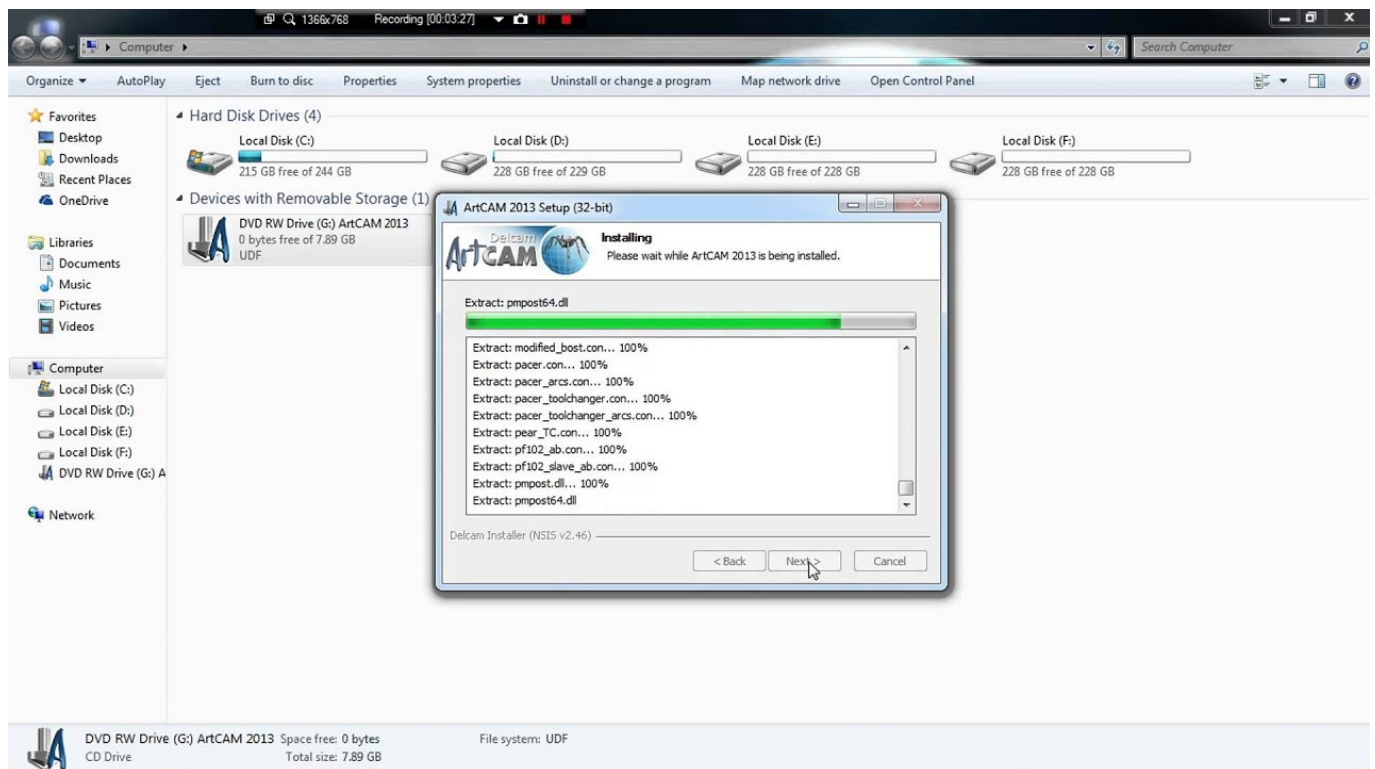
1366x768 Recording [00:03:27]

Computer ▸

Search Computer

Organize ▾ AutoPlay Eject Burn to disc Properties System properties Uninstall or change a program Map network drive Open Control Panel

Favorites
Desktop
Downloads
Recent Places
OneDrive

Libraries
Documents
Music
Pictures
Videos

Computer
Local Disk (C:)
Local Disk (D:)
Local Disk (E:)
Local Disk (F:)
DVD RW Drive (G:) A

Network

Hard Disk Drives (4)

Local Disk (C:)
215 GB free of 244 GB

Local Disk (D:)
228 GB free of 229 GB

Local Disk (E:)
228 GB free of 228 GB

Local Disk (F:)
228 GB free of 228 GB

Devices with Removable Storage (1)

DVD RW Drive (G:) ArtCAM 2013
0 bytes free of 7.89 GB
UDF

ArtCAM 2013 Setup (32-bit)

Delcam ArtCAM

Installing
Please wait while ArtCAM 2013 is being installed.

Extract: pmpost64.dll

Extract: modified_bost.con... 100%
Extract: pacer.con... 100%
Extract: pacer_arcs.con... 100%
Extract: pacer_toolchanger.con... 100%
Extract: pacer_toolchanger_arcs.con... 100%
Extract: pear_TC.con... 100%
Extract: pf102_ab.con... 100%
Extract: pf102_slave_ab.con... 100%
Extract: pmpost.dll... 100%
Extract: pmpost64.dll

Delcam Installer (NSIS v2.46)

< Back Next > Cancel

DVD RW Drive (G:) ArtCAM 2013 Space free: 0 bytes File system: UDF
CD Drive Total size: 7.89 GB